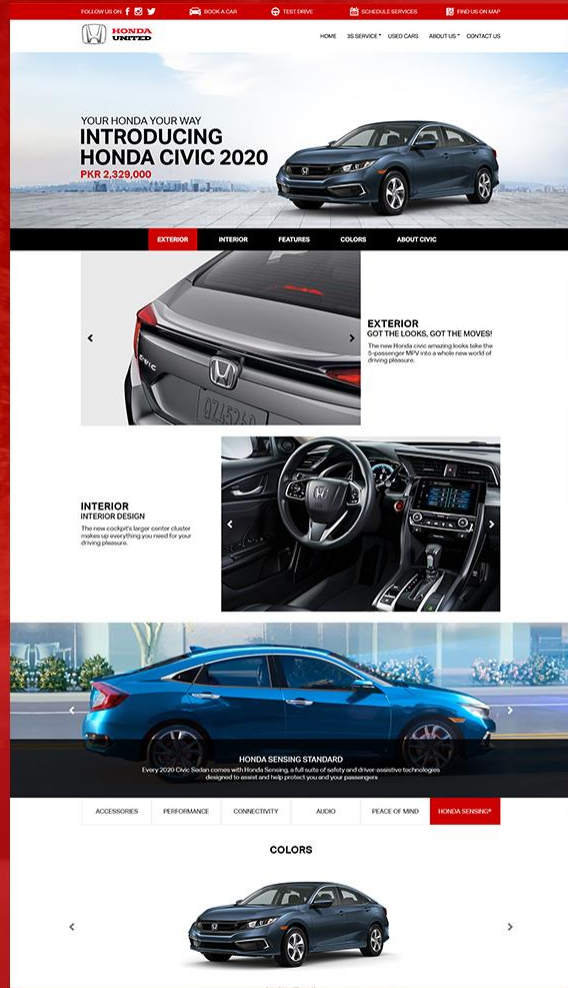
FOLLOW US ON: BOOK A CAR TEST DRIVE SCHEDULE SERVICES FIND US ON MAP

HONDA UNITED

HOME 3S SERVICE USED CARS ABOUT US CONTACT US

YOUR HONDA YOUR WAY
INTRODUCING HONDA CIVIC 2020
PKR 2,329,000

EXTERIOR INTERIOR FEATURES COLORS ABOUT CIVIC

EXTERIOR
GOT THE LOOKS, GOT THE MOVES!
The new Honda civic amazing looks take the 5-passenger MPV into a whole new world of driving pleasure.

INTERIOR
INTERIOR DESIGN
The new cockpit's larger center cluster makes up everything you need for your driving pleasure.

HONDA SENSING STANDARD
Every 2020 Civic Sedan comes with Honda Sensing, a full suite of safety and driver-assistive technologies designed to assist and help protect you and your passengers

ACCESSORIES PERFORMANCE CONNECTIVITY AUDIO PEACE OF MIND HONDA SENSING®

COLORS